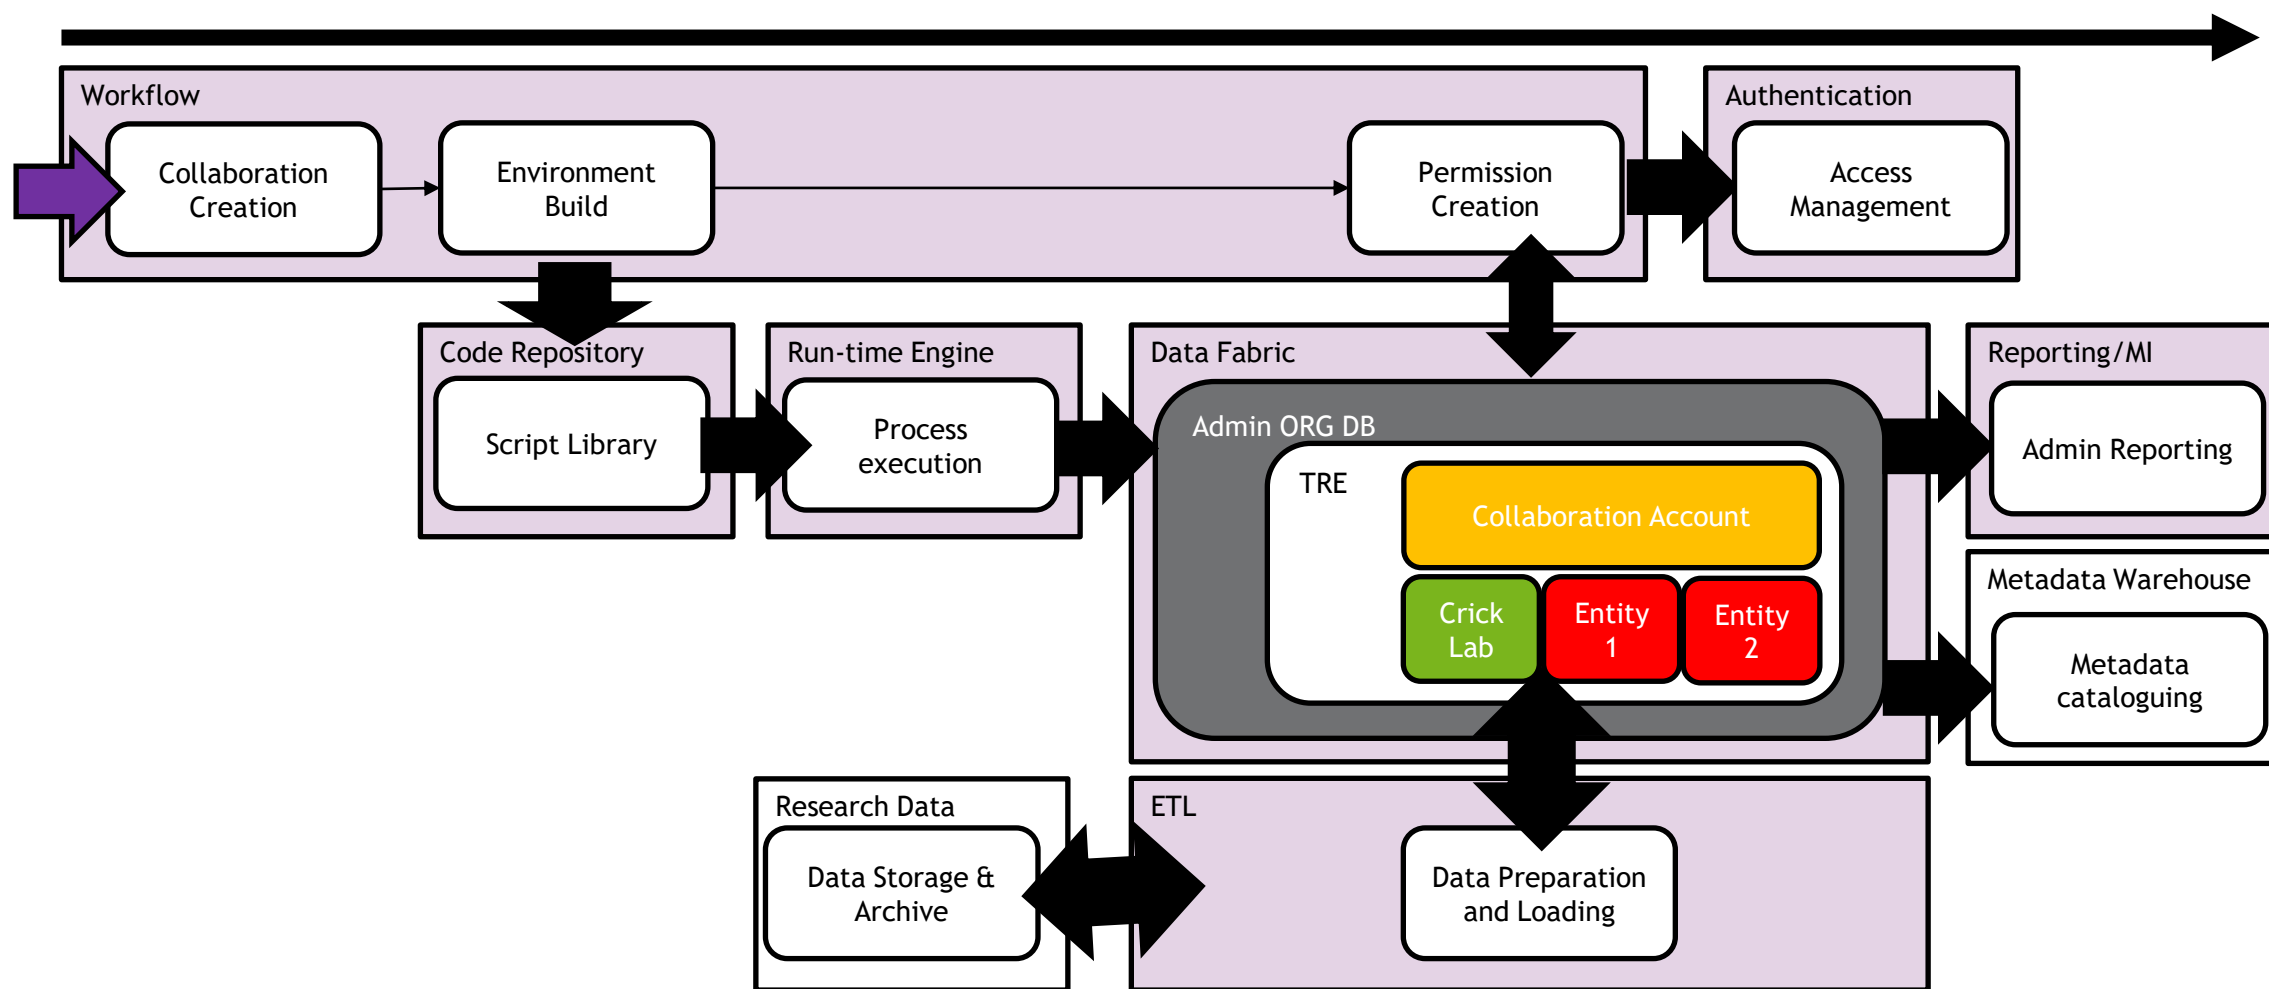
Workflow

Collaboration Creation

Environment Build

Permission Creation

Authentication

Access Management

Code Repository

Script Library

Run-time Engine

Process execution

Data Fabric

Admin ORG DB

TRE

Collaboration Account

Crick Lab

Entity 1

Entity 2

Reporting/MI

Admin Reporting

Metadata Warehouse

Metadata cataloguing

Research Data

Data Storage & Archive

ETL

Data Preparation and Loading